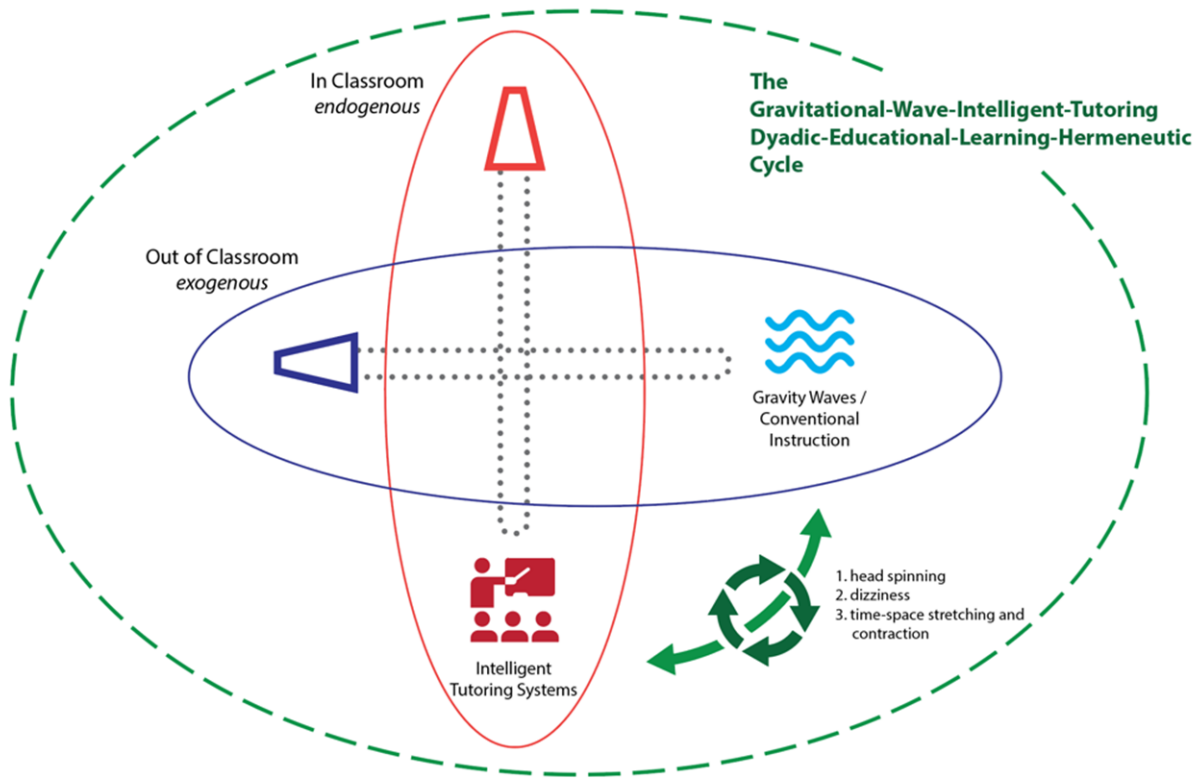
The Gravitational-Wave-Intelligent-Tutoring Dyadic-Educational-Learning-Hermeneutic Cycle

In Classroom
*endogenous*

Out of Classroom
*exogenous*

Gravity Waves / Conventional Instruction

Intelligent Tutoring Systems

1. head spinning
2. dizziness
3. time-space stretching and contraction